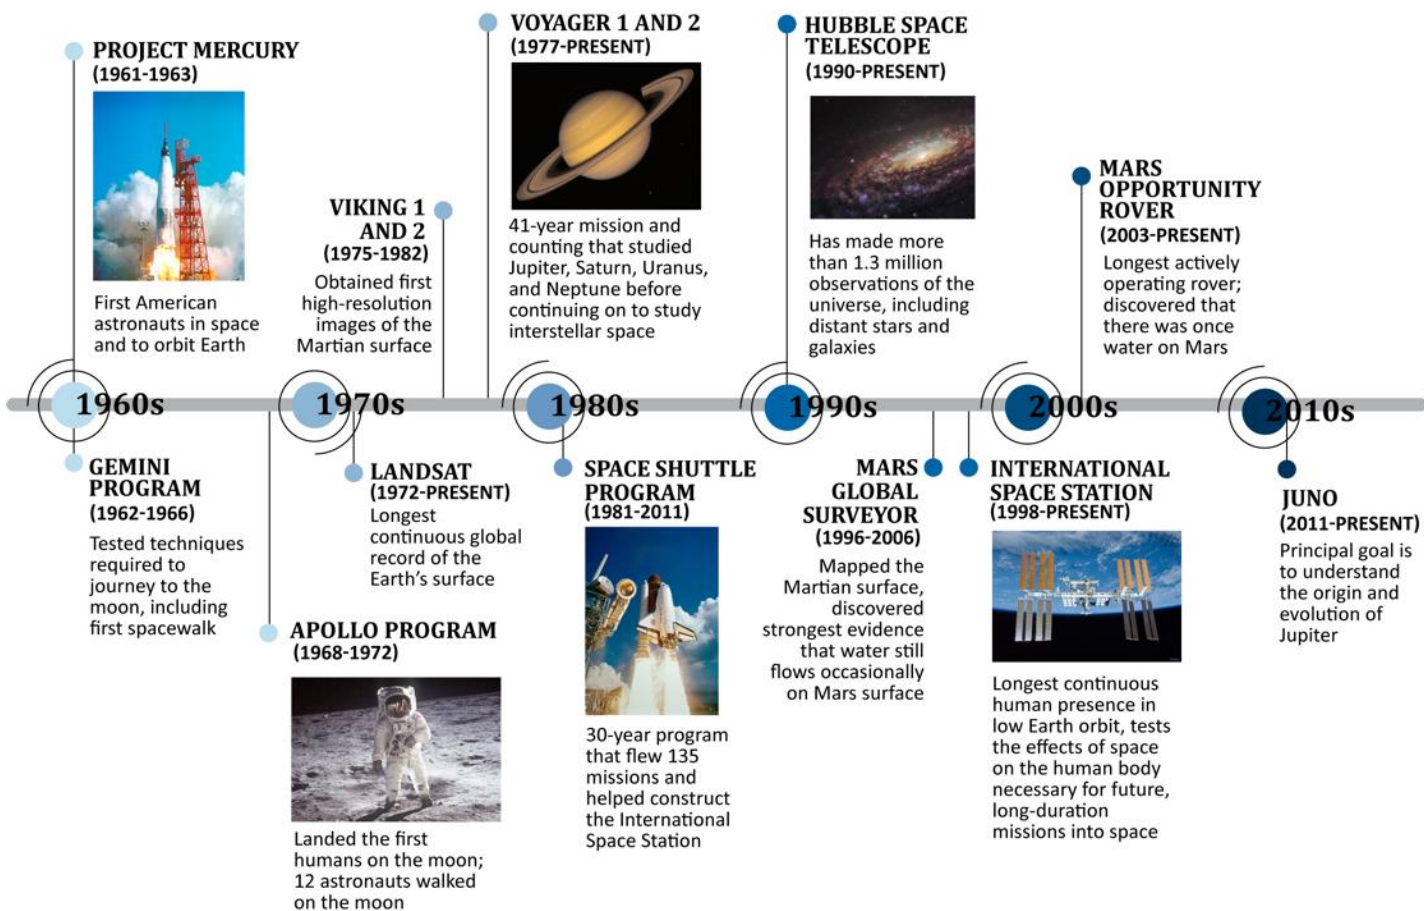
PROJECT MERCURY
(1961-1963)

First American astronauts in space and to orbit Earth

VIKING 1 AND 2
(1975-1982)

Obtained first high-resolution images of the Martian surface

VOYAGER 1 AND 2
(1977-PRESENT)

41-year mission and counting that studied Jupiter, Saturn, Uranus, and Neptune before continuing on to study interstellar space

HUBBLE SPACE TELESCOPE
(1990-PRESENT)

Has made more than 1.3 million observations of the universe, including distant stars and galaxies

MARS OPPORTUNITY ROVER
(2003-PRESENT)

Longest actively operating rover; discovered that there was once water on Mars

1960s

1970s

1980s

1990s

2000s

2010s

GEMINI PROGRAM
(1962-1966)

Tested techniques required to journey to the moon, including first spacewalk

APOLLO PROGRAM
(1968-1972)

Landed the first humans on the moon; 12 astronauts walked on the moon

LANDSAT
(1972-PRESENT)

Longest continuous global record of the Earth's surface

SPACE SHUTTLE PROGRAM
(1981-2011)

30-year program that flew 135 missions and helped construct the International Space Station

MARS GLOBAL SURVEYOR
(1996-2006)

Mapped the Martian surface, discovered strongest evidence that water still flows occasionally on Mars surface

INTERNATIONAL SPACE STATION
(1998-PRESENT)

Longest continuous human presence in low Earth orbit, tests the effects of space on the human body necessary for future, long-duration missions into space

JUNO
(2011-PRESENT)

Principal goal is to understand the origin and evolution of Jupiter